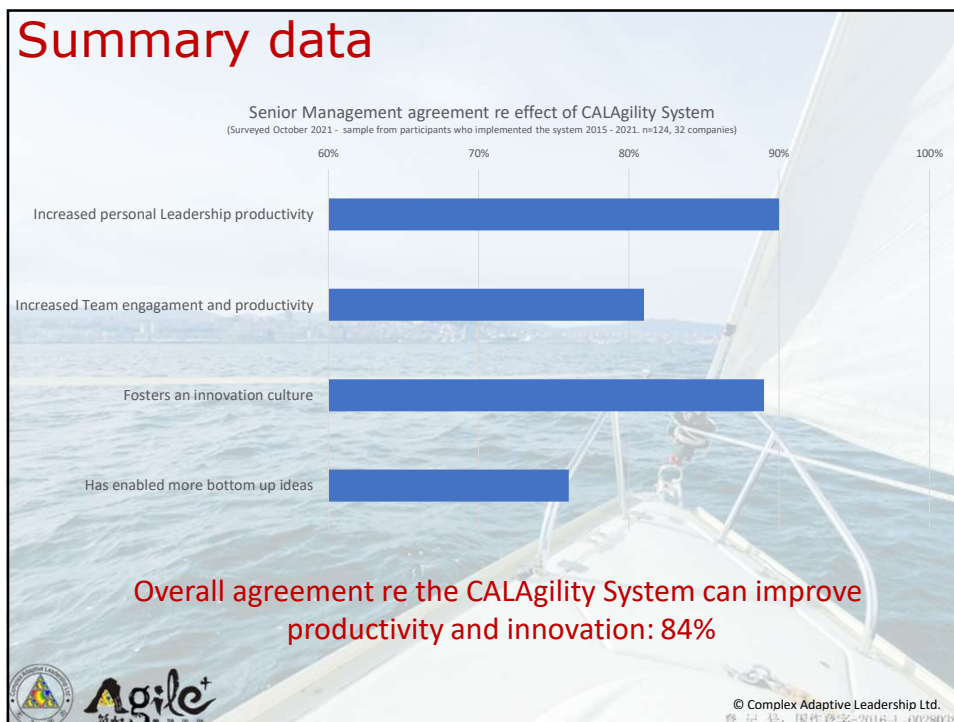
Summary data

Senior Management agreement re effect of CALAgility System
(Surveyed October 2021 - sample from participants who implemented the system 2015 - 2021. n=124, 32 companies)

60% 70% 80% 90% 100%

Increased personal Leadership productivity

Increased Team engagament and productivity

Fosters an innovation culture

Has enabled more bottom up ideas

Overall agreement re the CALAgility System can improve productivity and innovation: 84%

Agile+

© Complex Adaptive Leadership Ltd.

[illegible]